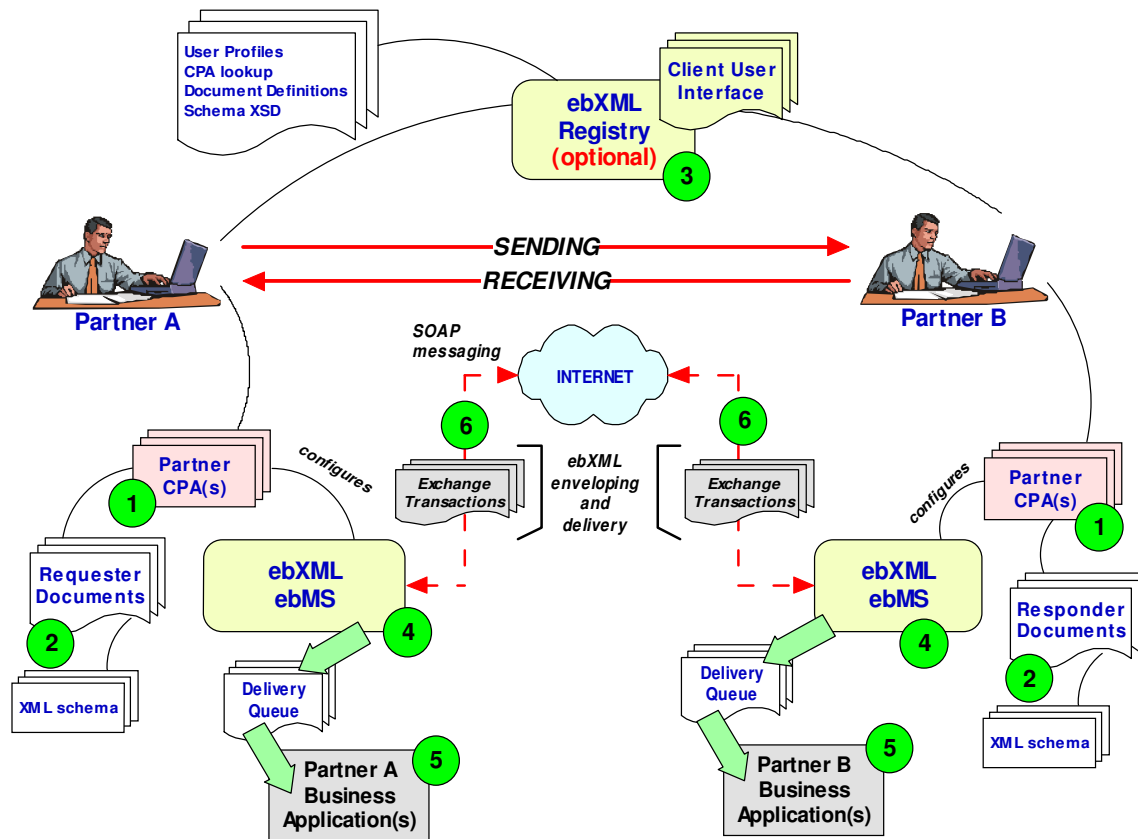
User Profiles
CPA lookup
Document Definitions
Schema XSD

Client User Interface

ebXML Registry (optional)

3

SENDING

RECEIVING

Partner A

Partner B

SOAP messaging

INTERNET

6

6

Partner CPA(s)

1

configures

Exchange Transactions

ebXML enveloping and delivery

Exchange Transactions

configures

Partner CPA(s)

1

Requester Documents

2

XML schema

ebXML ebMS

4

Delivery Queue

Partner A Business Application(s)

5

ebXML ebMS

4

Delivery Queue

Partner B Business Application(s)

5

Responder Documents

2

XML schema